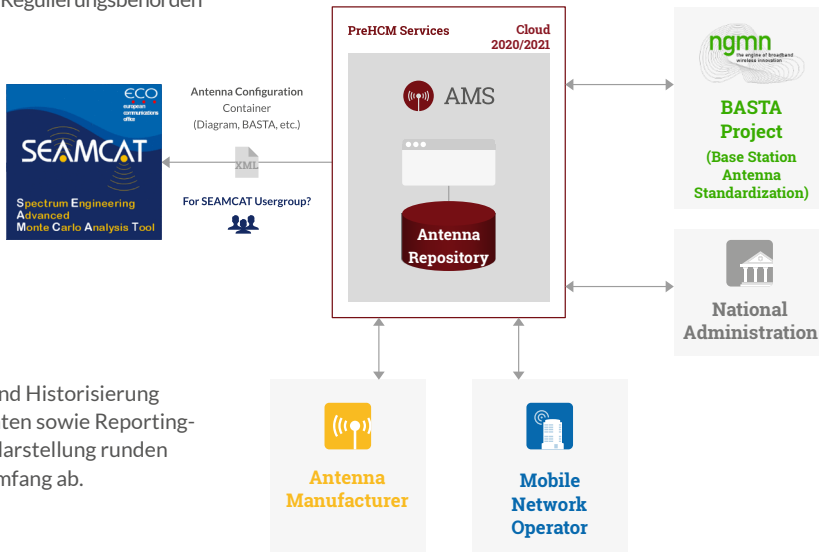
Regulierungsbehörden

PreHCM Services

Cloud 2020/2021

AMS

Antenna Repository

Antenna Configuration
Container
(Diagram, BASTA, etc.)

XML

For SEAMCAT Usergroup?

ECO
european communications office

SEAMCAT

Spectrum Engineering
Advanced
Monte Carlo Analysis Tool

ngmn
the engine of broadband wireless innovation

BASTA Project

(Base Station Antenna Standardization)

National Administration

Antenna Manufacturer

Mobile Network Operator

nd Historisierung
ten sowie Reporting-
darstellung runden
mfang ab.